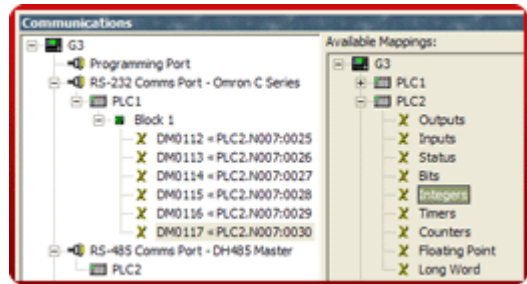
Communications

G3
Programming Port
RS-232 Comms Port - Omron C Series
PLC1
Block 1
DM0112 < PLC2.N007:0025
DM0113 < PLC2.N007:0026
DM0114 < PLC2.N007:0027
DM0115 < PLC2.N007:0028
DM0116 < PLC2.N007:0029
DM0117 < PLC2.N007:0030
RS-485 Comms Port - DH485 Master
PLC2

Available Mappings:
G3
PLC1
PLC2
Outputs
Inputs
Status
Bits
Integers
Timers
Counters
Floating Point
Long Word